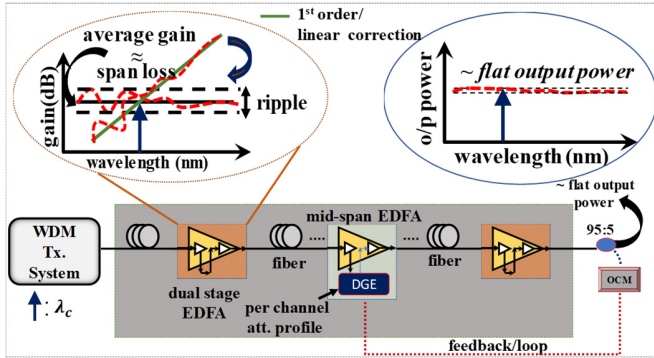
average gain
$\approx$
span loss

1st order/
linear correction

gain(dB)

ripple

wavelength (nm)

~ flat output power

o/p power

wavelength (nm)

~ flat output power

WDM
Tx.
System

: $\lambda_c$

mid-span EDFA

fiber

....

....

fiber

95:5

DGE

OCM

dual stage
EDFA

per channel
att. profile

feedback/loop